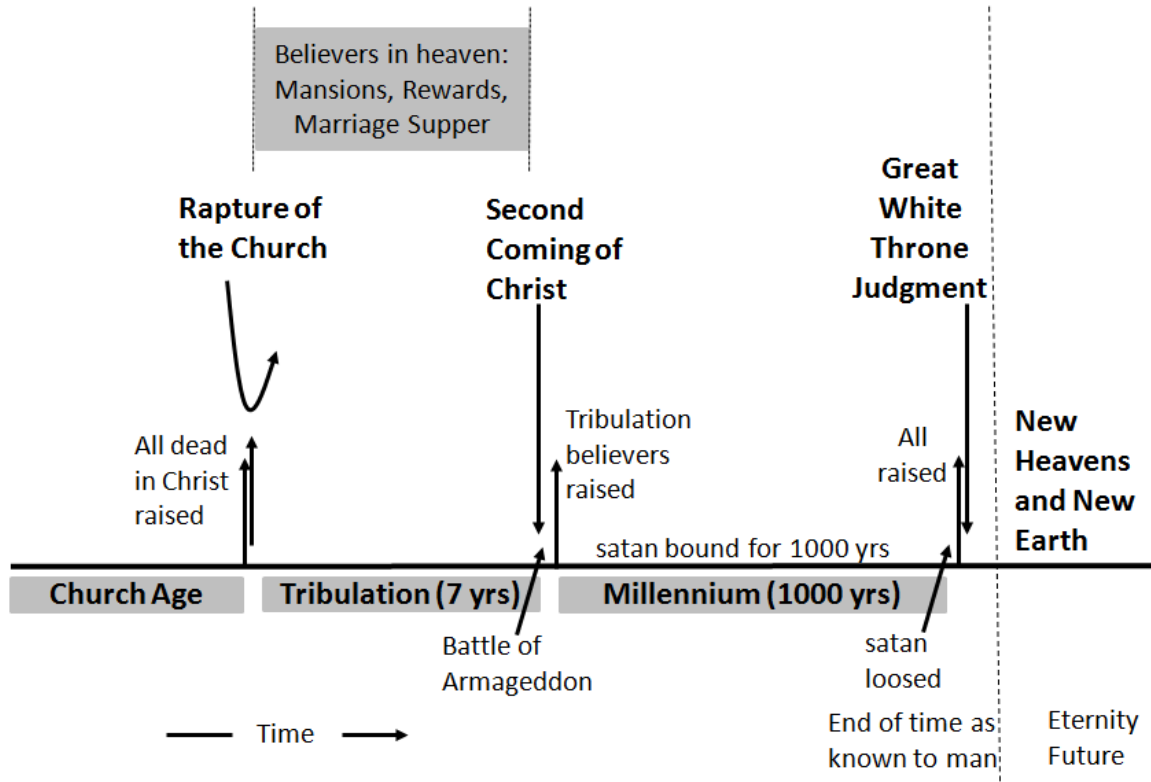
Believers in heaven: Mansions, Rewards, Marriage Supper

Rapture of the Church

Second Coming of Christ

Great White Throne Judgment

All dead in Christ raised

Tribulation believers raised

All raised

New Heavens and New Earth

satan bound for 1000 yrs

Church Age

Tribulation (7 yrs)

Millennium (1000 yrs)

Battle of Armageddon

satan loosed

Time

End of time as known to man

Eternity Future